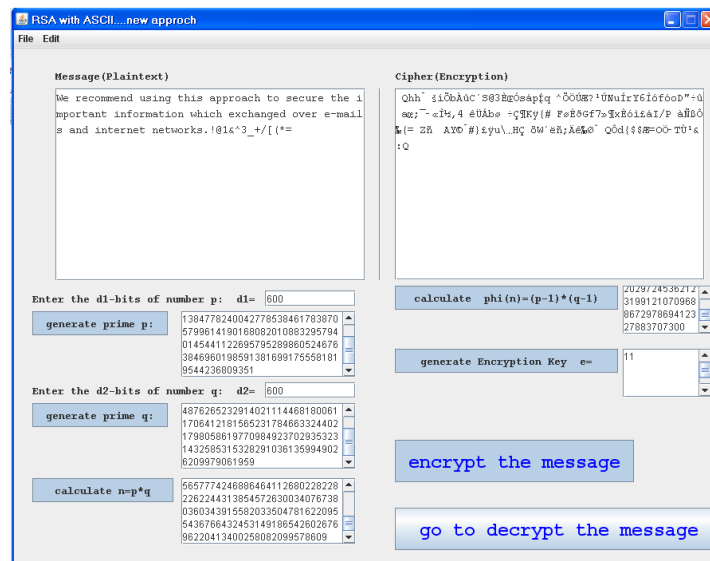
RSA with ASCII....new approch

File Edit

Message(Plaintext)

We recommend using this approach to secure the important information which exchanged over e-mails and internet networks.!@1&^3_+/[(*=

Cipher(Encryption)

Qhh¯ ši©bÀûC´S@3ÈœÓsápfq ^ÖÖÚŒ?¹ÚNuÍrY6ÌóføoD"÷ù æ;¯·«Ì½,4 ëÙÅbø ÷ÇÌKy(# FøÈõGf7»¶xÈóìáI/P àÑÕÔ ‰(= ZÑ AYÐ˜#)£yu\…HÇ õW˜ëñ;Àë‰Ø¯ QÕd{$$Æ=OÕ-TÙ¹& :Q

Enter the d1-bits of number p: d1= 600

generate prime p:

13847782400427785384617838705799614190168082010883295794014544112269579528986052467638469601985913816991755581819544236809351

Enter the d2-bits of number q: d2= 600

generate prime q:

48762652329140211144681800611706412181565231784663324402179805861977098492370293532314325853153282910361359949026209979061959

calculate n=p*q

56577742468864641126802282282262244313854572630034076738036034391558203350478162209554367664324531491865426026769622041340025808209957860

calculate phi(n)=(p-1)*(q-1)

2029724536212319912107096886729786941232788370730​0

generate Encryption Key e=

11

encrypt the message

go to decrypt the message